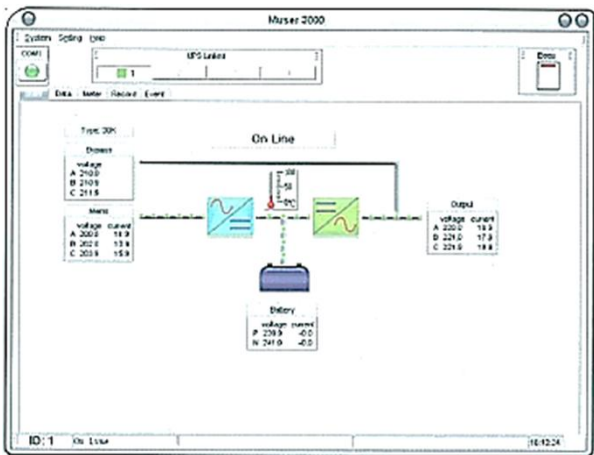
Muser 2000

System Setting Help

COM1

UPS Linked

1

Data Meter Record Event

Type: 30K

On Line

Bypass

voltage

A 210.0

B 210.9

C 211.5

Mains

voltage current

A 200.0 18.9

B 202.0 13.9

C 203.9 15.9

100

50

0°C

Output

voltage current

A 220.0 19.9

B 221.0 17.9

C 221.8 18.9

Battery

voltage current

P 239.9 -0.0

N 241.0 -0.0

ID: 1

On Line

10:12:24